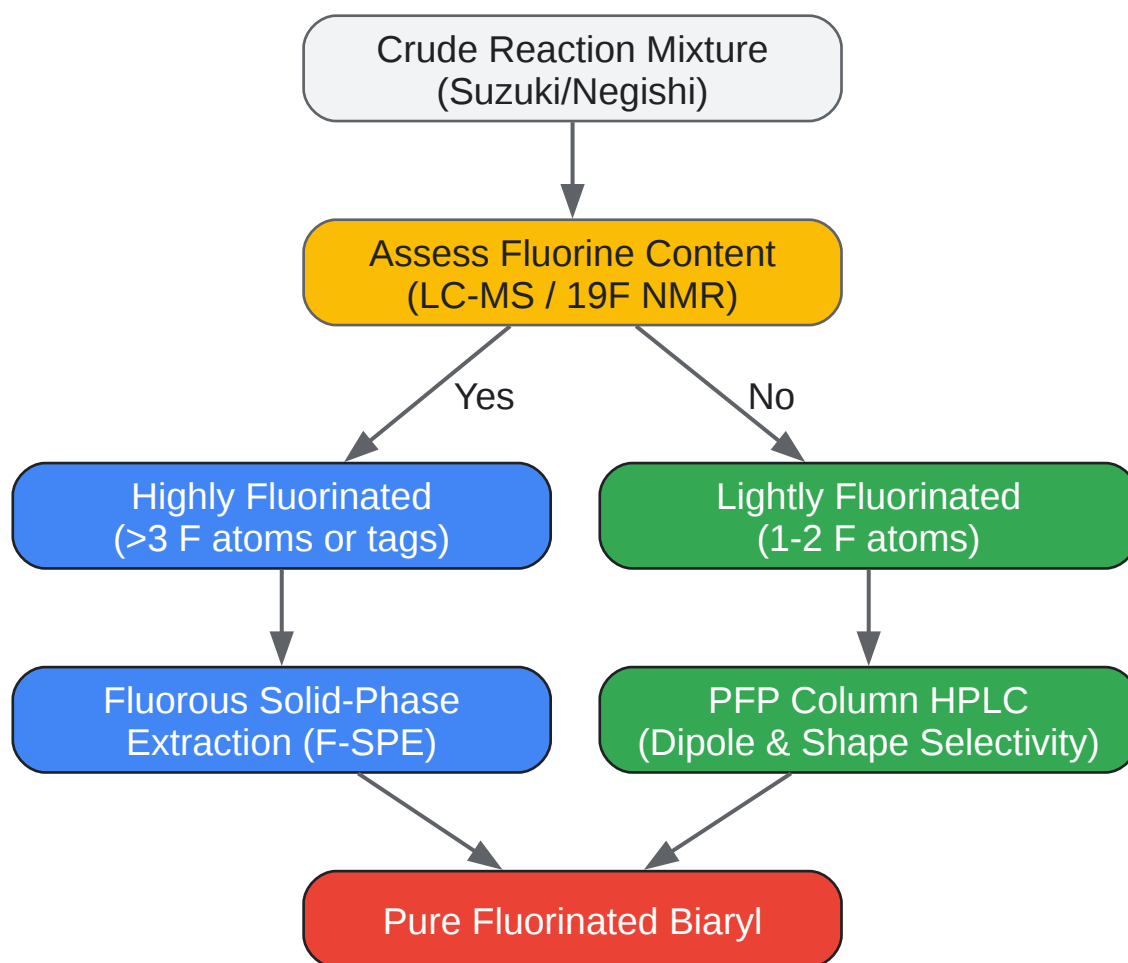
Crude Reaction Mixture
(Suzuki/Negishi)

Assess Fluorine Content
(LC-MS / 19F NMR)

Yes

No

Highly Fluorinated
(>3 F atoms or tags)

Lightly Fluorinated
(1-2 F atoms)

Fluorous Solid-Phase Extraction (F-SPE)

PFP Column HPLC
(Dipole & Shape Selectivity)

Pure Fluorinated Biaryl